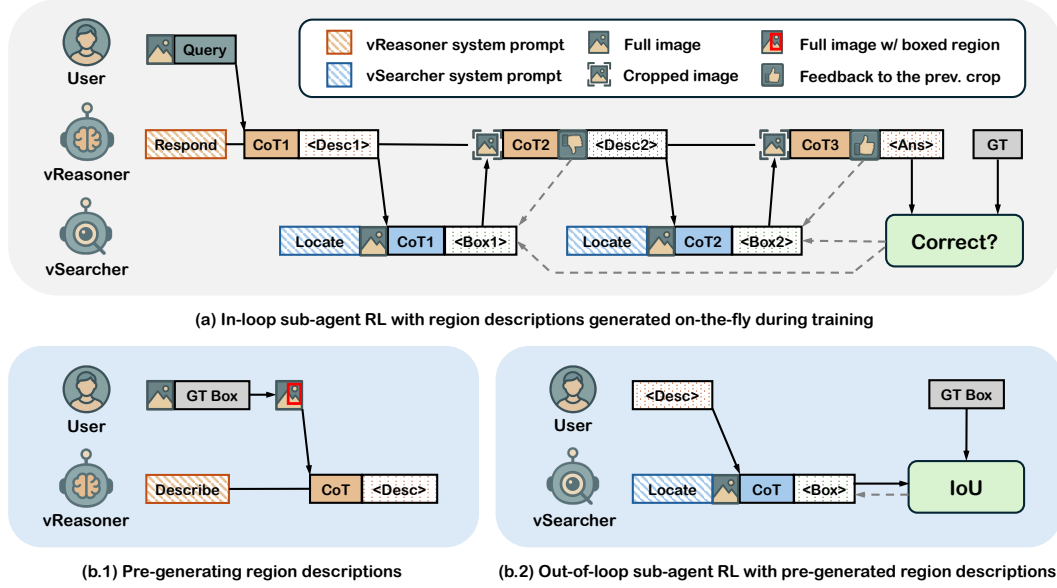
vReasoner system prompt
Full image
Full image w/ boxed region
vSearcher system prompt
Cropped image
Feedback to the prev. crop

User
Query
vReasoner
Respond
CoT1
<Desc1>
CoT2
<Desc2>
CoT3
<Ans>
GT
vSearcher
Locate
CoT1
<Box1>
Locate
CoT2
<Box2>
Correct?

(a) In-loop sub-agent RL with region descriptions generated on-the-fly during training

User
GT Box
vReasoner
Describe
CoT
<Desc>

(b.1) Pre-generating region descriptions

User
<Desc>
GT Box
vSearcher
Locate
CoT
<Box>
IoU

(b.2) Out-of-loop sub-agent RL with pre-generated region descriptions